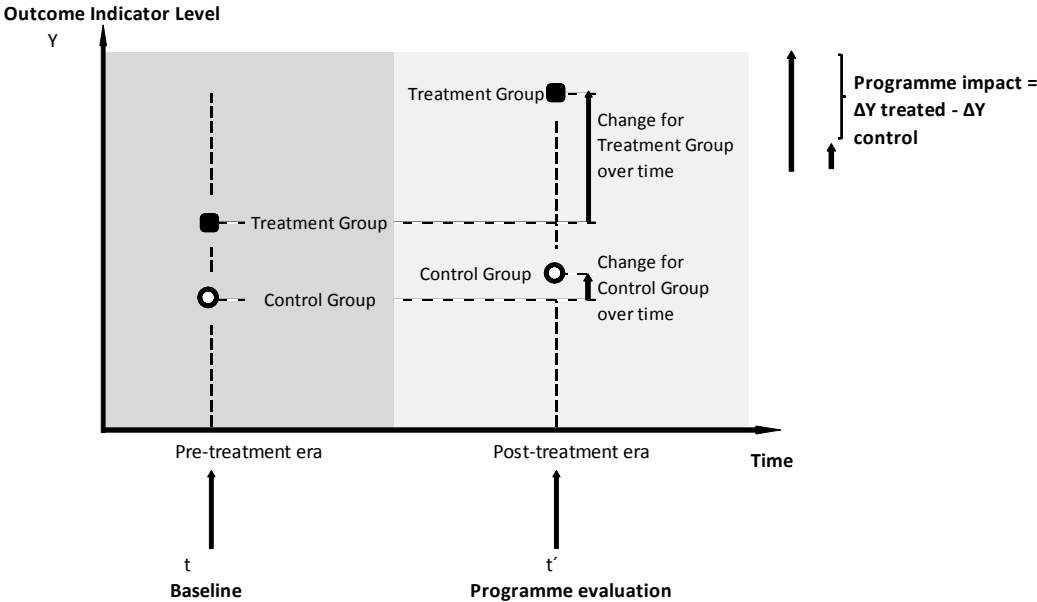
Outcome Indicator Level

Y

Treatment Group

Change for Treatment Group over time

Programme impact = ΔY treated - ΔY control

Treatment Group

Control Group

Change for Control Group over time

Control Group

Pre-treatment era

Post-treatment era

Time

t
Baseline

t´
Programme evaluation